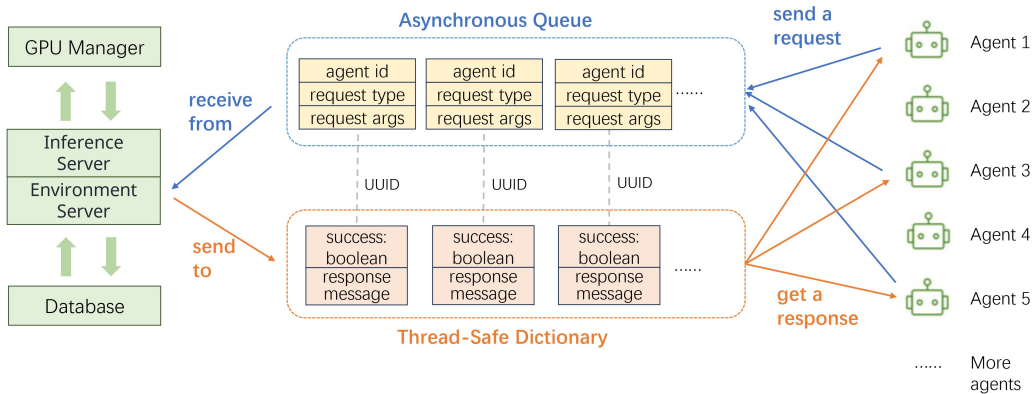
GPU Manager

Inference Server

Environment Server

Database

receive from

send to

Asynchronous Queue

| agent id | agent id | agent id |
|---|---|---|
| request type | request type | request type |
| request args | request args | request args |

......

UUID UUID UUID

| success: boolean | success: boolean | success: boolean |
|---|---|---|
| response message | response message | response message |

......

Thread-Safe Dictionary

send a request

get a response

Agent 1

Agent 2

Agent 3

Agent 4

Agent 5

...... More agents